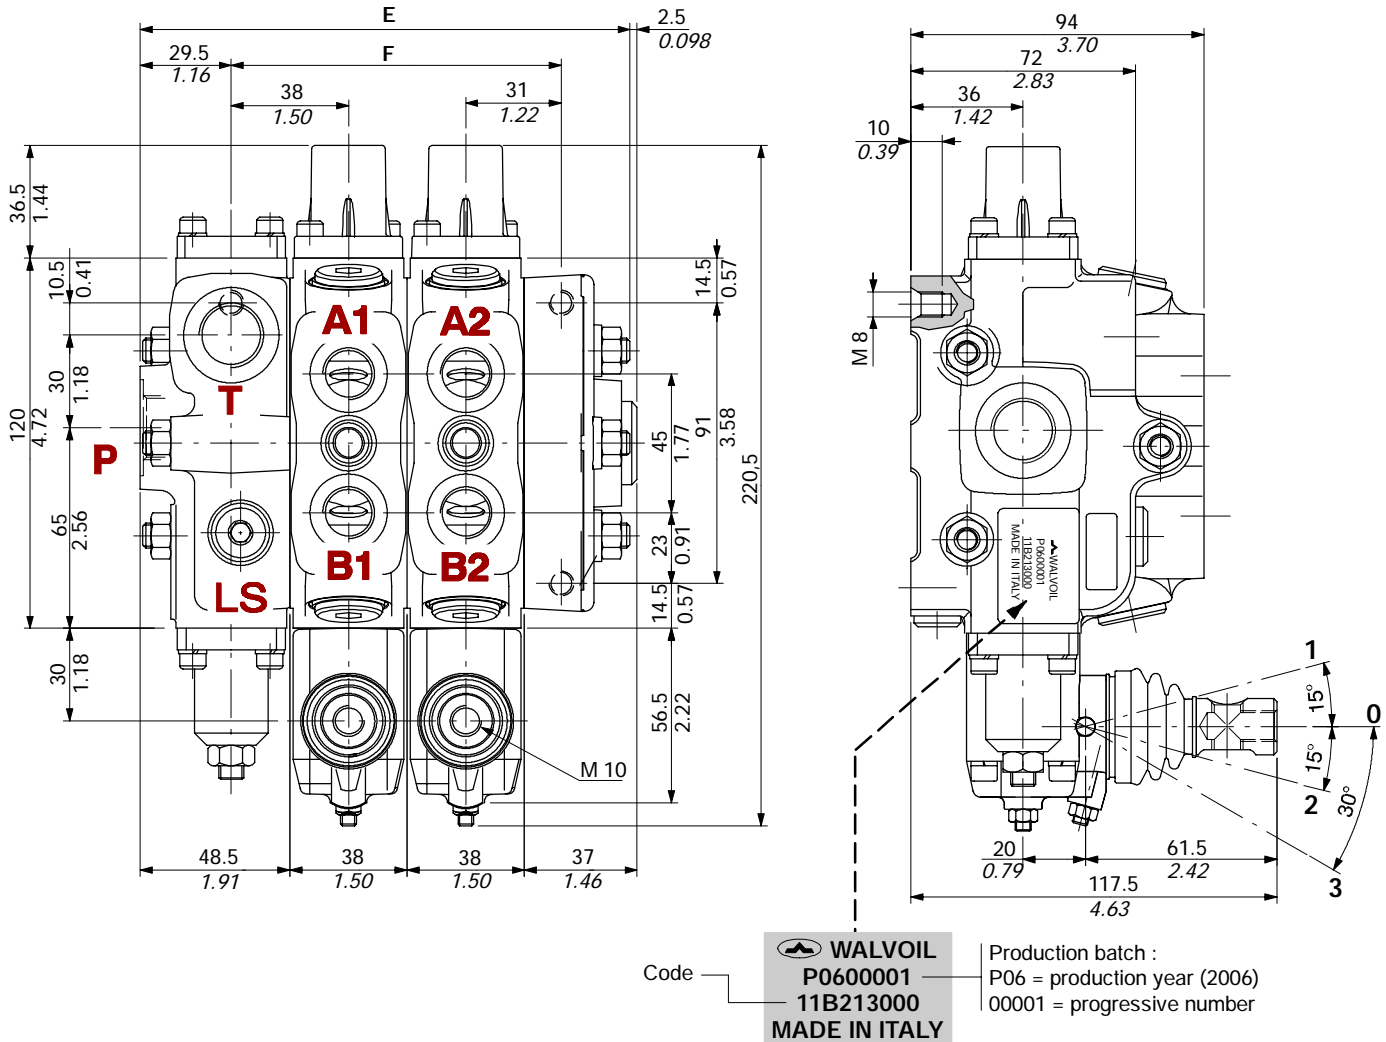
E
2.5
0.098
F
29.5
1.16
38
1.50
31
1.22
36.5
1.44
10.5
0.41
14.5
0.57
A1
A2
30
1.18
T
120
4.72
P
45
1.77
91
3.58
220,5
65
2.56
23
0.91
B1
B2
LS
14.5
0.57
30
1.18
56.5
2.22
M 10
48.5
1.91
38
1.50
38
1.50
37
1.46

94
3.70
72
2.83
36
1.42
10
0.39
M 8
WALVOIL
P0600001
11B213000
MADE IN ITALY
1
15°
0
15°
2
30°
3
20
0.79
61.5
2.42
117.5
4.63

Code
WALVOIL
P0600001
11B213000
MADE IN ITALY
Production batch :
P06 = production year (2006)
00001 = progressive number